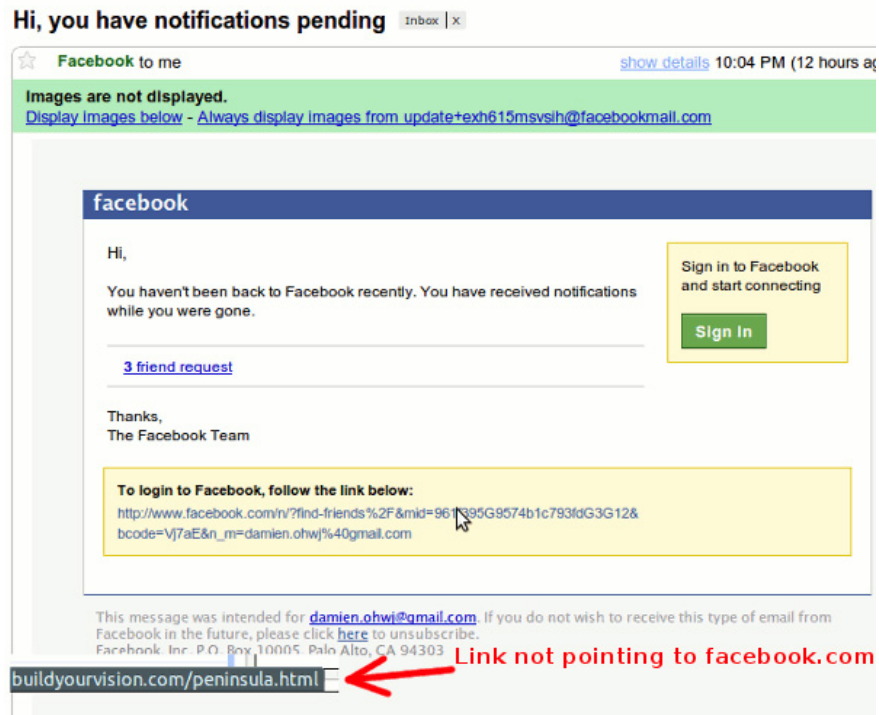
Hi, you have notifications pending Inbox | x

Facebook to me show details 10:04 PM (12 hours ag

Images are not displayed.
Display images below - Always display images from update+exh615msvsih@facebookmail.com

facebook

Hi,

You haven't been back to Facebook recently. You have received notifications while you were gone.

3 friend request

Thanks,
The Facebook Team

Sign in to Facebook and start connecting

Sign In

To login to Facebook, follow the link below:
http://www.facebook.com/n/?find-friends%2F&mid=961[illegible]95G9574b1c793fdG3G12&bcode=Vj7aE&n_m=damien.ohwj%40gmail.com

This message was intended for damien.ohwj@gmail.com. If you do not wish to receive this type of email from Facebook in the future, please click here to unsubscribe.
Facebook, Inc. P.O. Box 10005, Palo Alto, CA 94303

buildyourvision.com/peninsula.html

Link not pointing to facebook.com